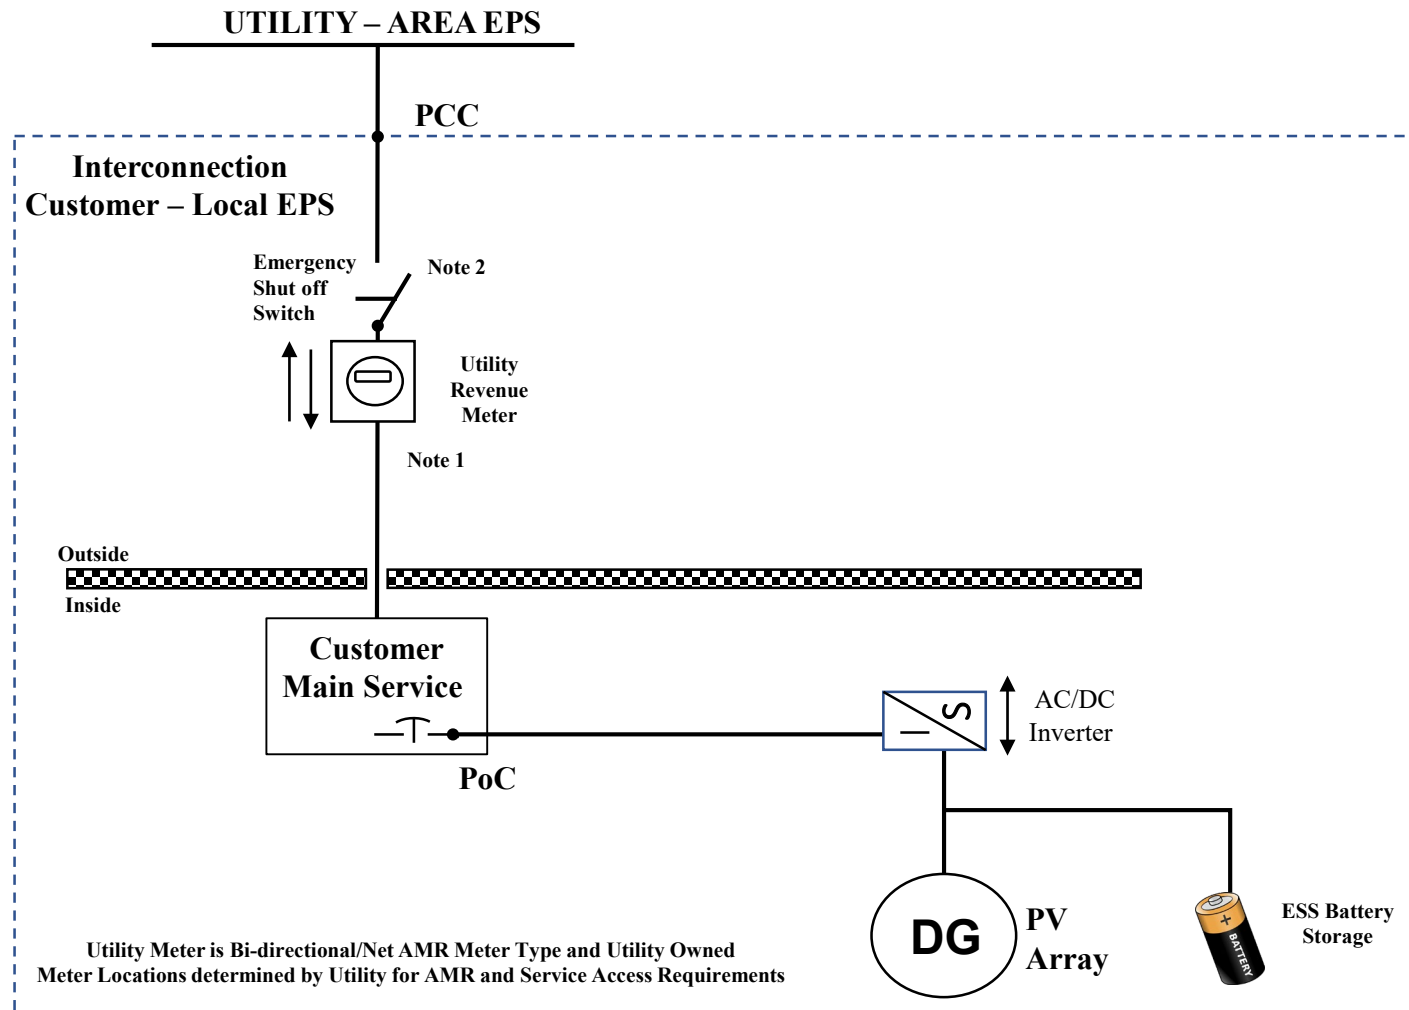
UTILITY – AREA EPS

PCC

Interconnection
Customer – Local EPS

Emergency
Shut off
Switch

Note 2

Utility
Revenue
Meter

Note 1

Outside

Inside

Customer
Main Service

PoC

AC/DC
Inverter

DG

PV
Array

+ BATTERY

ESS Battery
Storage

Utility Meter is Bi-directional/Net AMR Meter Type and Utility Owned
Meter Locations determined by Utility for AMR and Service Access Requirements